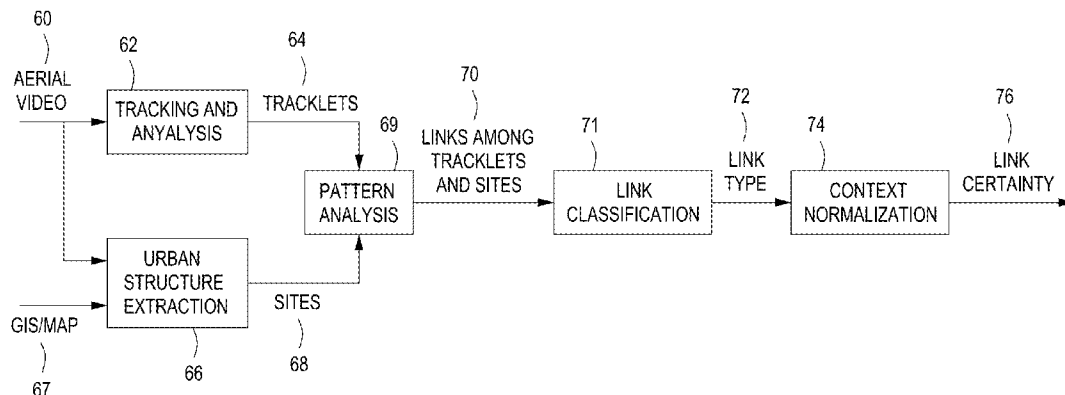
60
AERIAL VIDEO

62
TRACKING AND ANYALYSIS

64
TRACKLETS

69
PATTERN ANALYSIS

70
LINKS AMONG TRACKLETS AND SITES

71
LINK CLASSIFICATION

72
LINK TYPE

74
CONTEXT NORMALIZATION

76
LINK CERTAINTY

URBAN STRUCTURE EXTRACTION
66

SITES
68

GIS/MAP
67